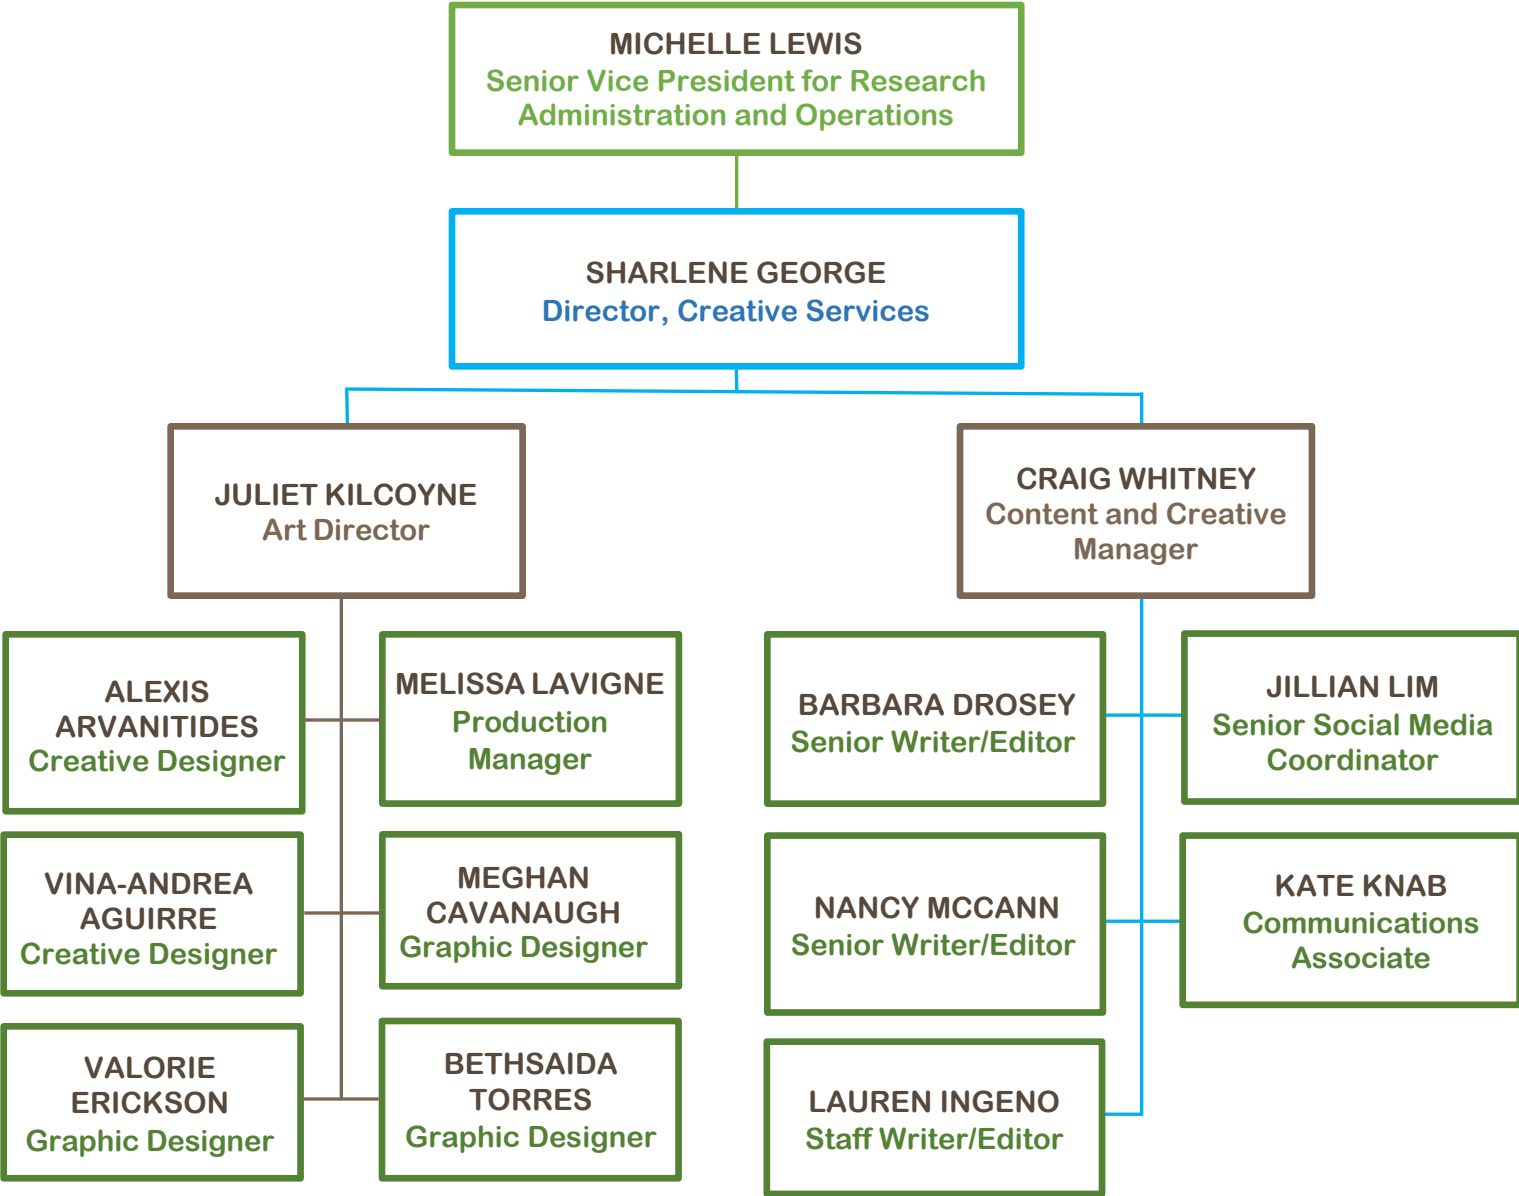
MICHELLE LEWIS
Senior Vice President for Research Administration and Operations

SHARLENE GEORGE
Director, Creative Services

JULIET KILCOYNE
Art Director

CRAIG WHITNEY
Content and Creative Manager

ALEXIS ARVANITIDES
Creative Designer

MELISSA LAVIGNE
Production Manager

VINA-ANDREA AGUIRRE
Creative Designer

MEGHAN CAVANAUGH
Graphic Designer

VALORIE ERICKSON
Graphic Designer

BETHSAIDA TORRES
Graphic Designer

BARBARA DROSEY
Senior Writer/Editor

JILLIAN LIM
Senior Social Media Coordinator

NANCY MCCANN
Senior Writer/Editor

KATE KNAB
Communications Associate

LAUREN INGENO
Staff Writer/Editor